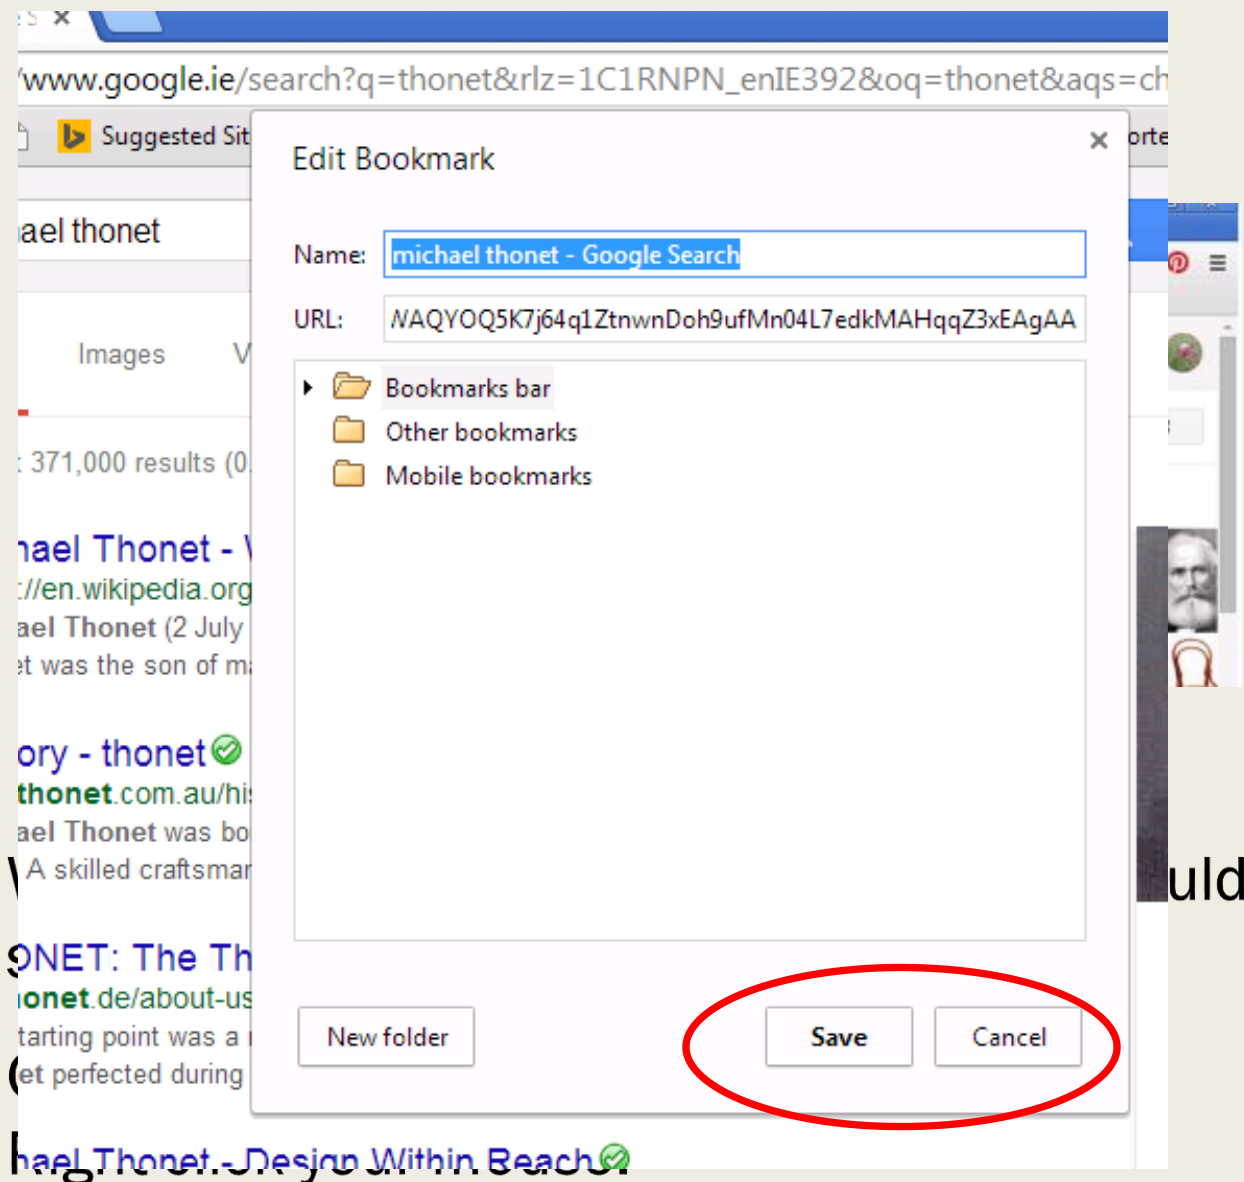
/www.google.ie/search?q=thonet&rlz=1C1RNPN_enIE392&oq=thonet&aqs=ch

Suggested Sit

orte

ael thonet

Images V

371,000 results (0

hael Thonet - V
://en.wikipedia.org
ael Thonet (2 July
et was the son of m

ory - thonet
thonet.com.au/hi
ael Thonet was bo
A skilled craftsma

ONET: The Th
onet.de/about-us
tarting point was a
et perfected during

hael Thonet - Design Within Reach

uld

Edit Bookmark

×

Name: michael thonet - Google Search

URL: NAQYOQ5K7j64q1ZtnwnDoh9ufMn04L7edkMAHqqZ3xEAgAA

Bookmarks bar
Other bookmarks
Mobile bookmarks

New folder

Save

Cancel